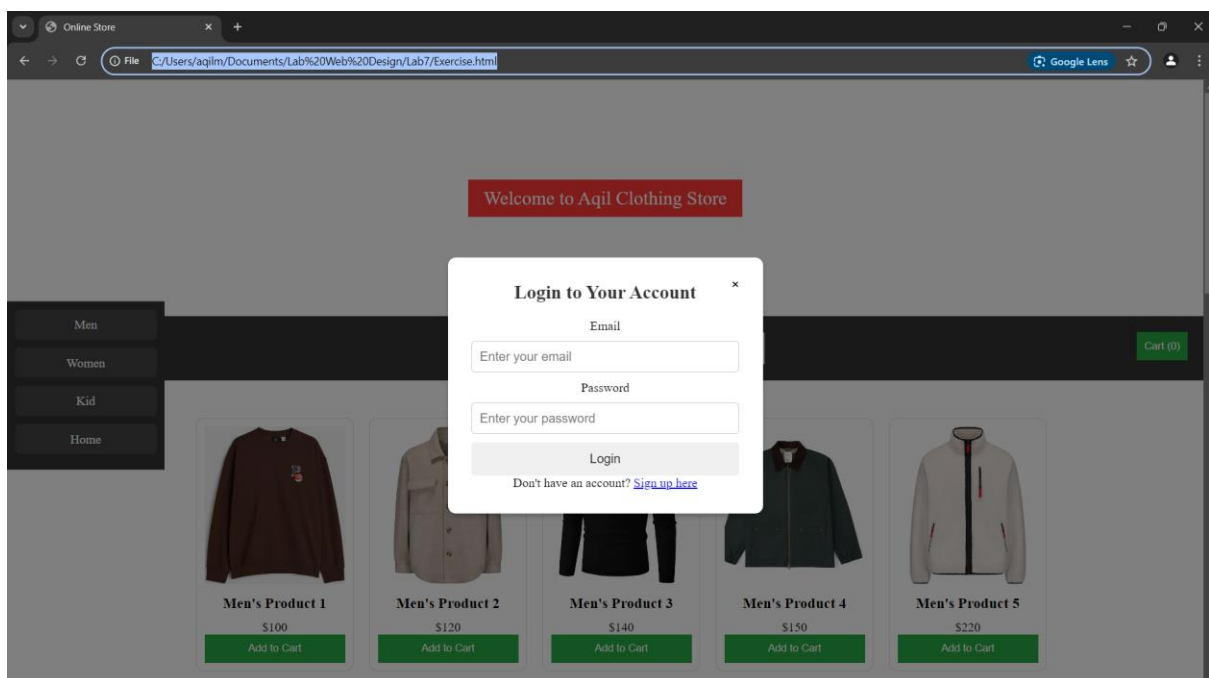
Online Store ×
+
File C:/Users/aqilm/Documents/Lab%20Web%20Design/Lab7/Exercise.html
Google Lens

Welcome to Aqil Clothing Store

Men
Women
Kid
Home

Cart (0)

Login to Your Account
×
Email
Enter your email
Password
Enter your password
Login
Don't have an account? Sign up here

Men's Product 1
$100
Add to Cart

Men's Product 2
$120
Add to Cart

Men's Product 3
$140
Add to Cart

Men's Product 4
$150
Add to Cart

Men's Product 5
$220
Add to Cart